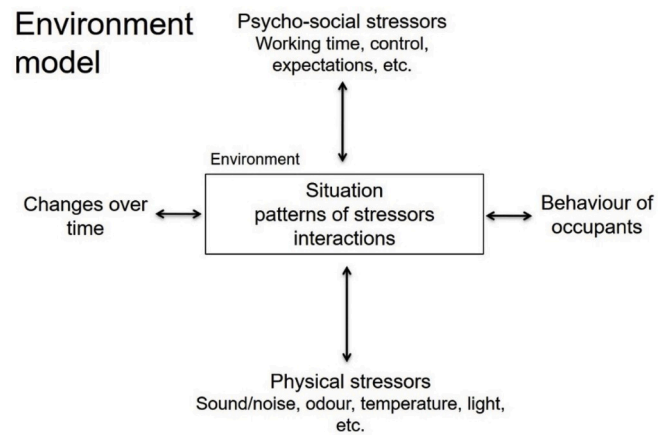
Environment model

Psycho-social stressors
Working time, control, expectations, etc.

Environment

Changes over time

Situation
patterns of stressors
interactions

Behaviour of occupants

Physical stressors
Sound/noise, odour, temperature, light, etc.